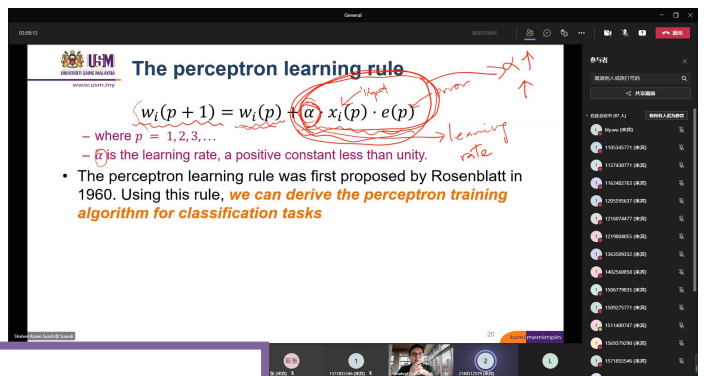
General

02:08:13

USM
UNIVERSITI SAINS MALAYSIA
www.usm.my

The perceptron learning rule

$w_i(p+1) = w_i(p) + \alpha \cdot x_i(p) \cdot e(p)$

input

error

learning rate

– where $p = 1, 2, 3, \ldots$

– $\alpha$ is the learning rate, a positive constant less than unity.

• The perceptron learning rule was first proposed by Rosenblatt in 1960. Using this rule, we can derive the perceptron training algorithm for classification tasks

20

Kami memimpin

Shaheed Azmen Suandi @ Suandi

退出

参与者

邀请他人或拨打号码

共享邀请

在此会议中 (87 人)

将所有人设为静音

lily.wu (来宾)

1105345771 (来宾)

1137430771 (来宾)

1162482763 (来宾)

1205595637 (来宾)

1216074477 (来宾)

1219804055 (来宾)

1363509332 (来宾)

1402560858 (来宾)

1506779835 (来宾)

1509275771 (来宾)

1511400747 (来宾)

1569379290 (来宾)

1571855546 (来宾)

1

2

L